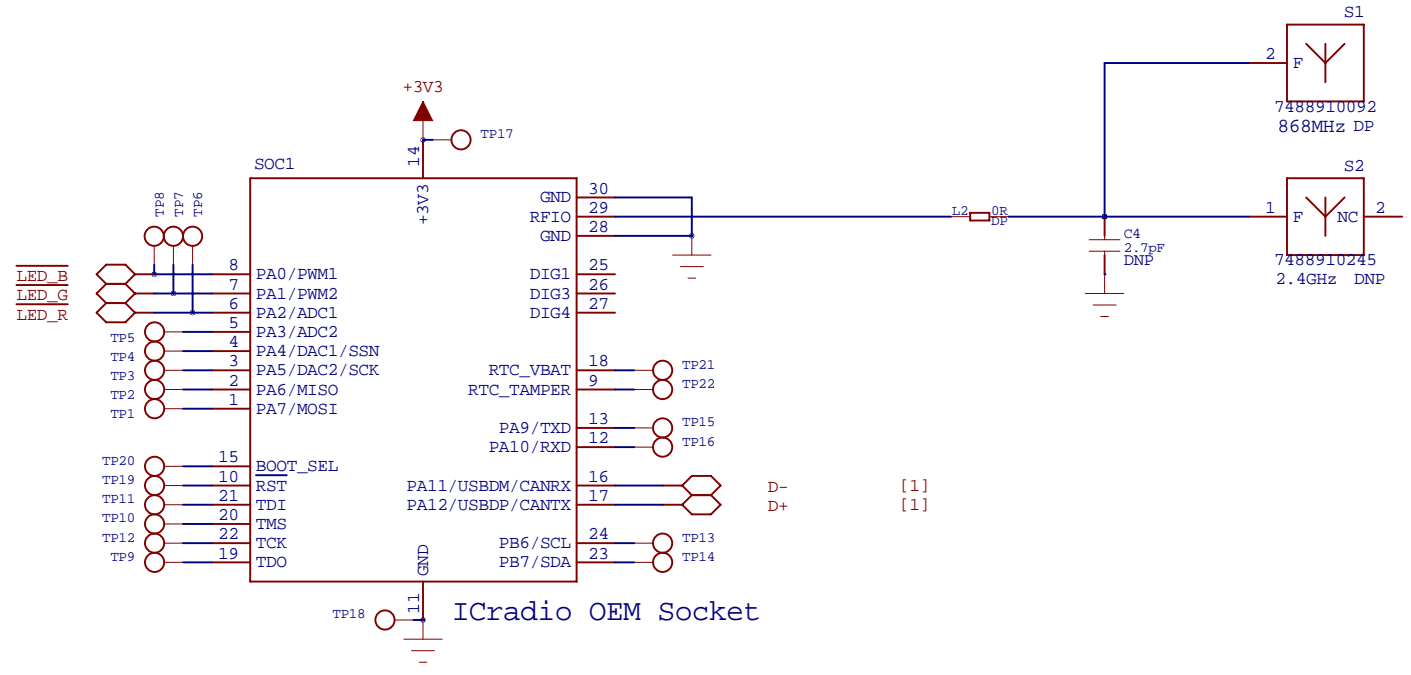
+3V3
TP17
14
+3V3
SOC1
TP8 TP7 TP6
LED_B
LED_G
LED_R
8 PA0/PWM1
7 PA1/PWM2
6 PA2/ADC1
5 PA3/ADC2
TP5 4 PA4/DAC1/SSN
TP4 3 PA5/DAC2/SCK
TP3 2 PA6/MISO
TP2 1 PA7/MOSI
TP1
TP20 15 BOOT_SEL
TP19 10 RST
TP11 21 TDI
TP10 20 TMS
TP12 22 TCK
TP9 19 TDO
GND
11
TP18
ICradio OEM Socket
GND 30
RFIO 29
GND 28
DIG1 25
DIG3 26
DIG4 27
RTC_VBAT 18 TP21
RTC_TAMPER 9 TP22
PA9/TXD 13 TP15
PA10/RXD 12 TP16
PA11/USBDM/CANRX 16
PA12/USBDP/CANTX 17
D- [1]
D+ [1]
PB6/SCL 24 TP13
PB7/SDA 23 TP14
L2 0R DP
C4 2.7pF DNP
S1
2 F
7488910092
868MHz DP
S2
1 F NC 2
7488910245
2.4GHz DNP